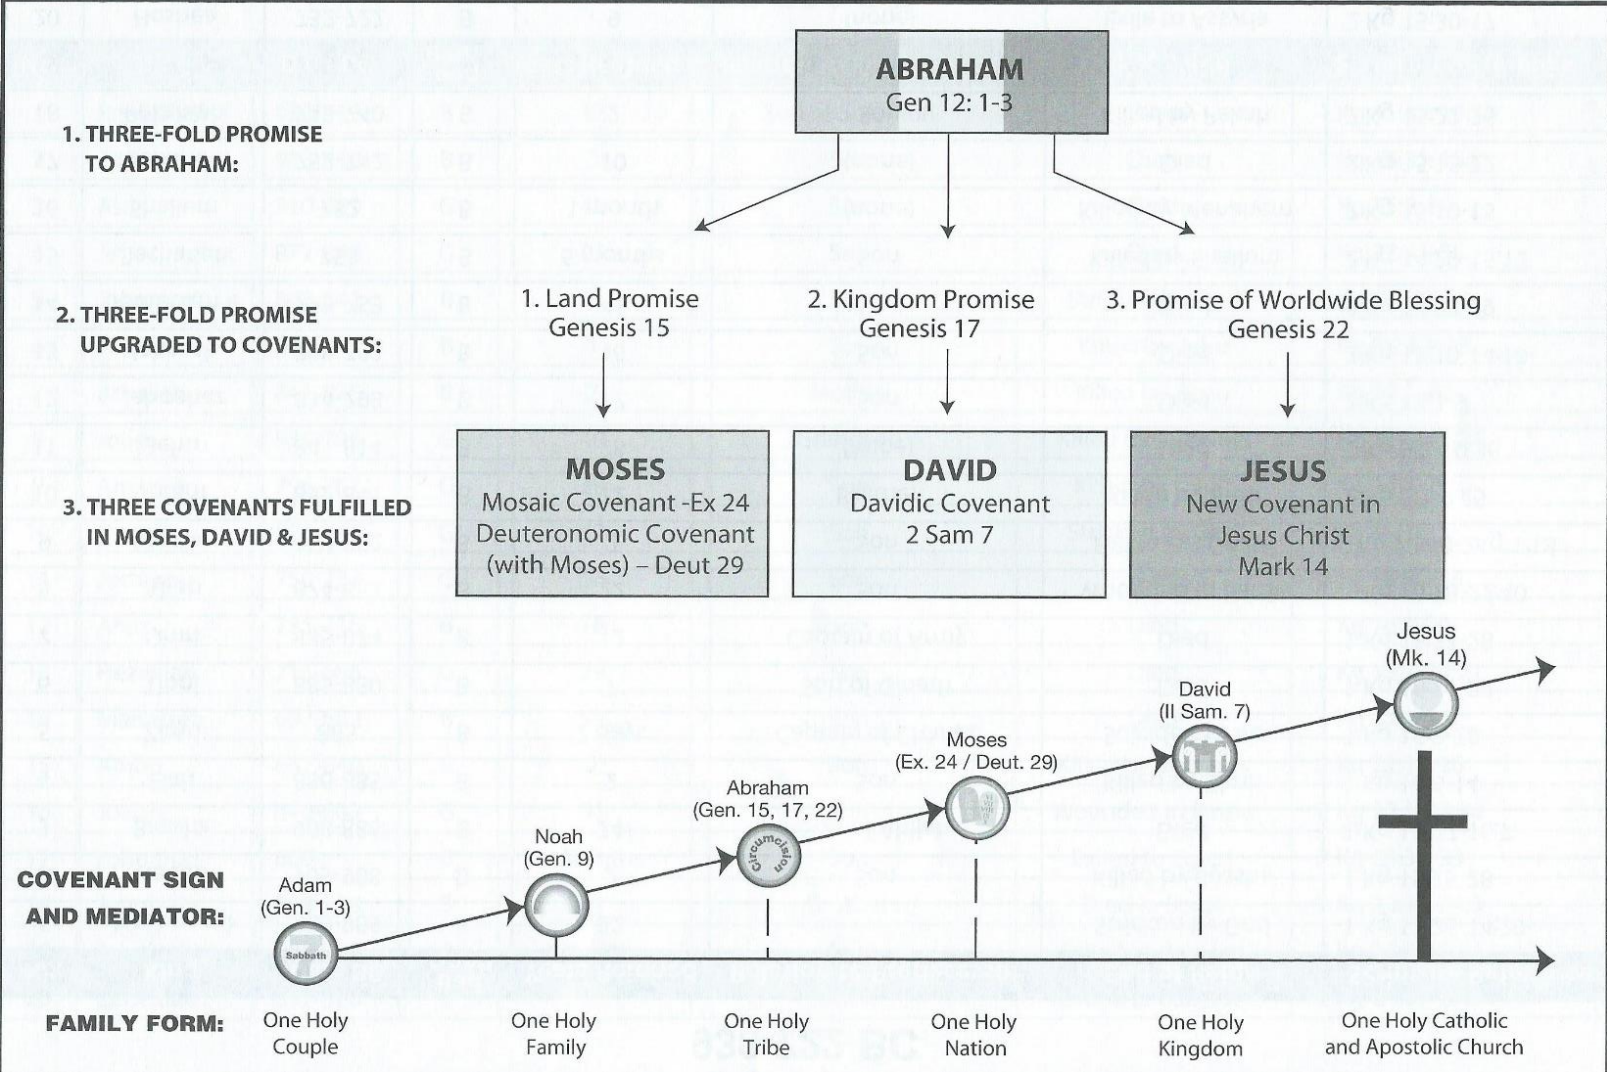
ABRAHAM
Gen 12: 1-3

1. THREE-FOLD PROMISE TO ABRAHAM:

2. THREE-FOLD PROMISE UPGRADED TO COVENANTS:

1. Land Promise
Genesis 15

2. Kingdom Promise
Genesis 17

3. Promise of Worldwide Blessing
Genesis 22

3. THREE COVENANTS FULFILLED IN MOSES, DAVID & JESUS:

MOSES
Mosaic Covenant -Ex 24
Deuteronomic Covenant
(with Moses) – Deut 29

DAVID
Davidic Covenant
2 Sam 7

JESUS
New Covenant in
Jesus Christ
Mark 14

COVENANT SIGN AND MEDIATOR:

Adam
(Gen. 1-3)
Sabbath

Noah
(Gen. 9)

Abraham
(Gen. 15, 17, 22)
Circumcision

Moses
(Ex. 24 / Deut. 29)

David
(II Sam. 7)

Jesus
(Mk. 14)

FAMILY FORM:

One Holy Couple

One Holy Family

One Holy Tribe

One Holy Nation

One Holy Kingdom

One Holy Catholic and Apostolic Church